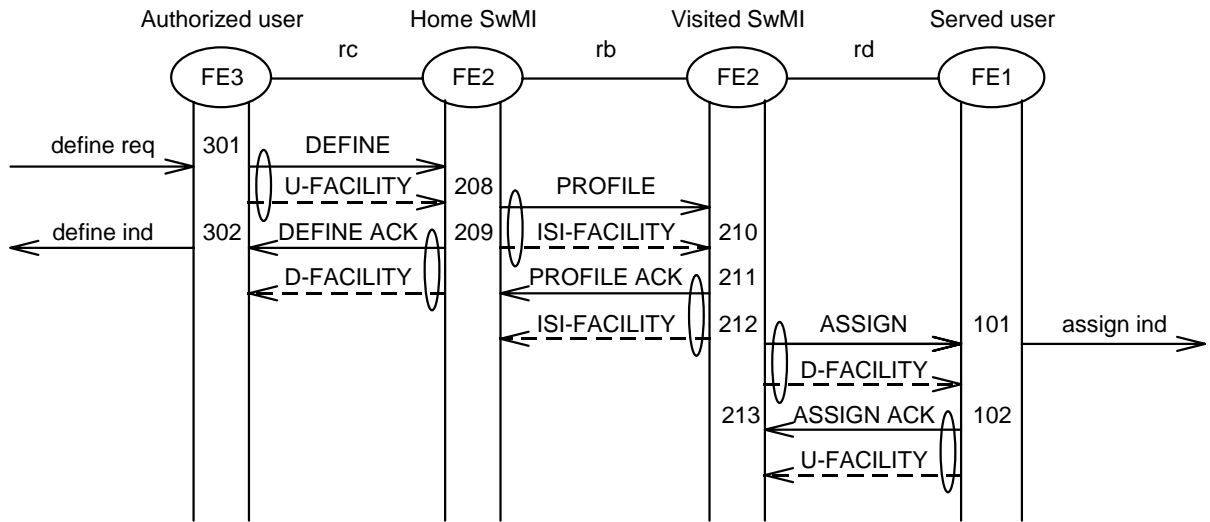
Authorized user
Home SwMI
Visited SwMI
Served user

rc
rb
rd

FE3
FE2
FE2
FE1

define req
301
DEFINE
U-FACILITY
208
PROFILE
define ind
302
DEFINE ACK
209
ISI-FACILITY
210
D-FACILITY
PROFILE ACK
211
ISI-FACILITY
212
ASSIGN
101
assign ind
D-FACILITY
213
ASSIGN ACK
102
U-FACILITY